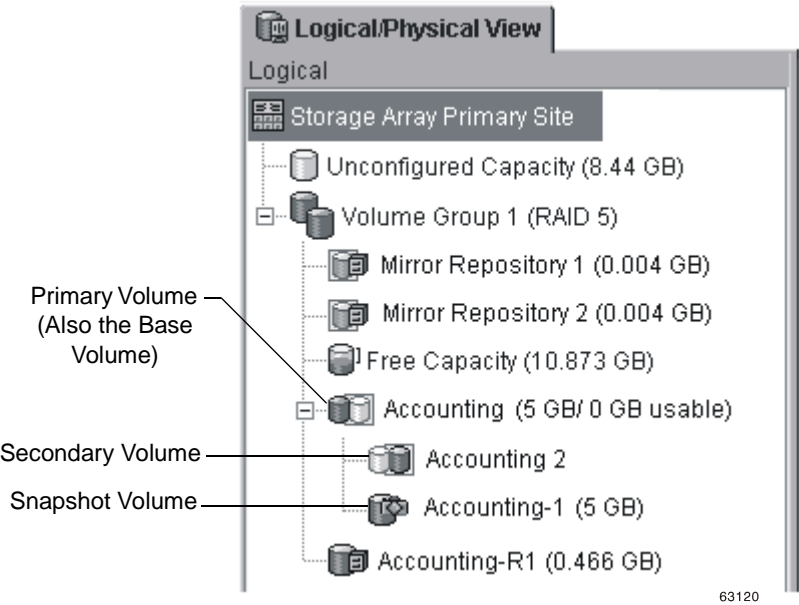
Logical/Physical View

Logical

Storage Array Primary Site

Unconfigured Capacity (8.44 GB)

Volume Group 1 (RAID 5)

Mirror Repository 1 (0.004 GB)

Mirror Repository 2 (0.004 GB)

Free Capacity (10.873 GB)

Accounting (5 GB/ 0 GB usable)

Accounting 2

Accounting-1 (5 GB)

Accounting-R1 (0.466 GB)

Primary Volume (Also the Base Volume)

Secondary Volume

Snapshot Volume

63120